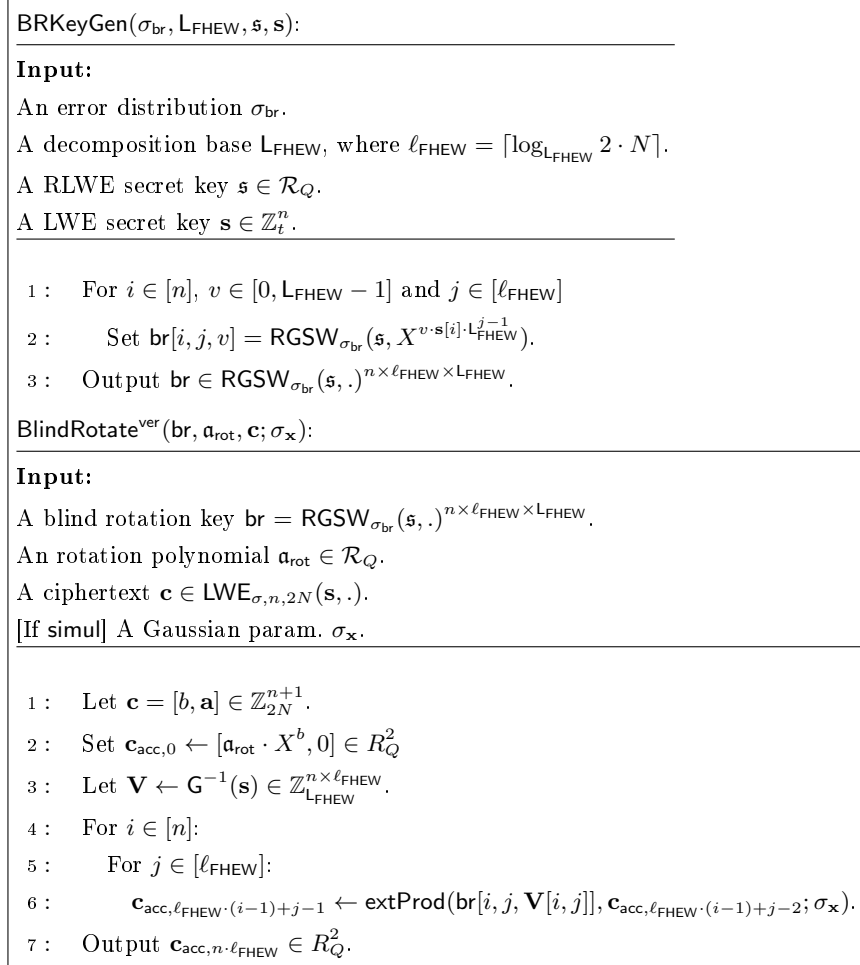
$\mathsf{BRKeyGen}(\sigma_{\mathsf{br}}, \mathsf{L}_{\mathsf{FHEW}}, \mathfrak{s}, \mathbf{s})$:

**Input:**

An error distribution $\sigma_{\mathsf{br}}$.

A decomposition base $\mathsf{L}_{\mathsf{FHEW}}$, where $\ell_{\mathsf{FHEW}} = \lceil \log_{\mathsf{L}_{\mathsf{FHEW}}} 2 \cdot N \rceil$.

A RLWE secret key $\mathfrak{s} \in \mathcal{R}_Q$.

A LWE secret key $\mathbf{s} \in \mathbb{Z}_t^n$.

1 : For $i \in [n]$, $v \in [0, \mathsf{L}_{\mathsf{FHEW}} - 1]$ and $j \in [\ell_{\mathsf{FHEW}}]$

2 : Set $\mathsf{br}[i, j, v] = \mathsf{RGSW}_{\sigma_{\mathsf{br}}}(\mathfrak{s}, X^{v \cdot \mathbf{s}[i] \cdot \mathsf{L}_{\mathsf{FHEW}}^{j-1}})$.

3 : Output $\mathsf{br} \in \mathsf{RGSW}_{\sigma_{\mathsf{br}}}(\mathfrak{s}, .)^{n \times \ell_{\mathsf{FHEW}} \times \mathsf{L}_{\mathsf{FHEW}}}$.

$\mathsf{BlindRotate}^{\mathsf{ver}}(\mathsf{br}, \mathfrak{a}_{\mathsf{rot}}, \mathbf{c}; \sigma_{\mathbf{x}})$:

**Input:**

A blind rotation key $\mathsf{br} = \mathsf{RGSW}_{\sigma_{\mathsf{br}}}(\mathfrak{s}, .)^{n \times \ell_{\mathsf{FHEW}} \times \mathsf{L}_{\mathsf{FHEW}}}$.

An rotation polynomial $\mathfrak{a}_{\mathsf{rot}} \in \mathcal{R}_Q$.

A ciphertext $\mathbf{c} \in \mathsf{LWE}_{\sigma, n, 2N}(\mathbf{s}, .)$.

[If simul] A Gaussian param. $\sigma_{\mathbf{x}}$.

1 : Let $\mathbf{c} = [b, \mathbf{a}] \in \mathbb{Z}_{2N}^{n+1}$.

2 : Set $\mathbf{c}_{\mathsf{acc},0} \leftarrow [\mathfrak{a}_{\mathsf{rot}} \cdot X^b, 0] \in R_Q^2$

3 : Let $\mathbf{V} \leftarrow \mathsf{G}^{-1}(\mathbf{s}) \in \mathbb{Z}_{\mathsf{L}_{\mathsf{FHEW}}}^{n \times \ell_{\mathsf{FHEW}}}$.

4 : For $i \in [n]$:

5 : For $j \in [\ell_{\mathsf{FHEW}}]$:

6 : $\mathbf{c}_{\mathsf{acc}, \ell_{\mathsf{FHEW}} \cdot (i-1)+j-1} \leftarrow \mathsf{extProd}(\mathsf{br}[i, j, \mathbf{V}[i, j]], \mathbf{c}_{\mathsf{acc}, \ell_{\mathsf{FHEW}} \cdot (i-1)+j-2}; \sigma_{\mathbf{x}})$.

7 : Output $\mathbf{c}_{\mathsf{acc}, n \cdot \ell_{\mathsf{FHEW}}} \in R_Q^2$.